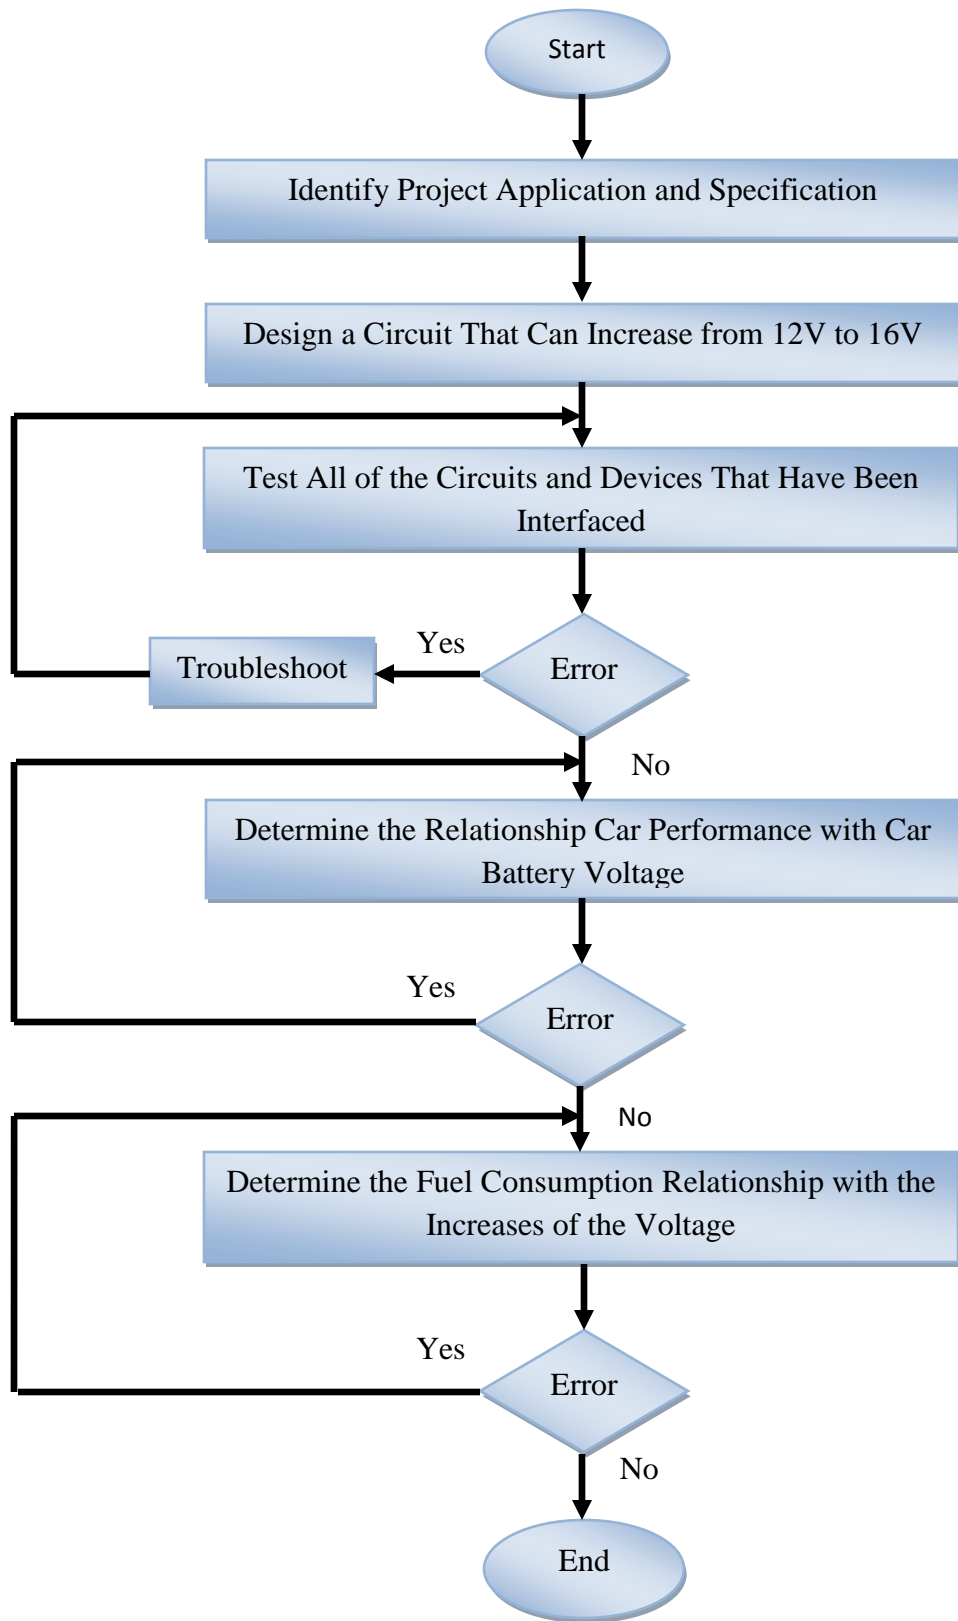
Start

Identify Project Application and Specification

Design a Circuit That Can Increase from 12V to 16V

Test All of the Circuits and Devices That Have Been Interfaced

Yes

Troubleshoot

Error

No

Determine the Relationship Car Performance with Car Battery Voltage

Yes

Error

No

Determine the Fuel Consumption Relationship with the Increases of the Voltage

Yes

Error

No

End